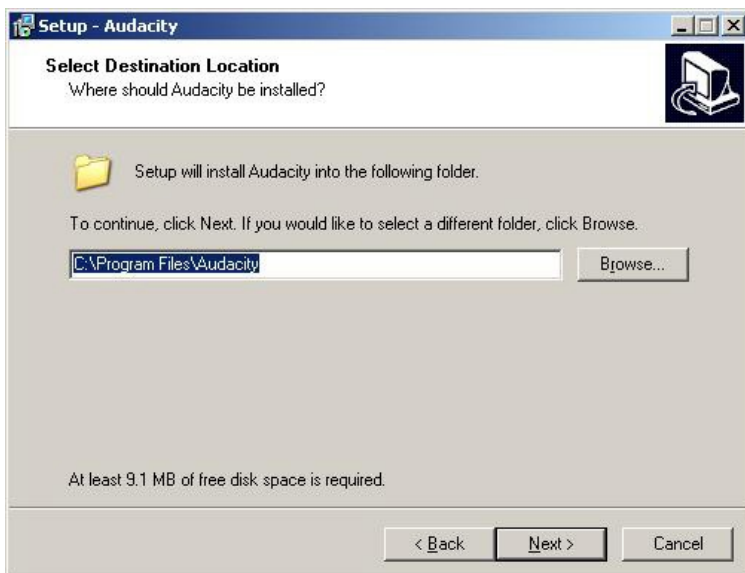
Setup - Audacity

Select Destination Location
Where should Audacity be installed?

Setup will install Audacity into the following folder.

To continue, click Next. If you would like to select a different folder, click Browse.

C:\Program Files\Audacity

Browse...

At least 9.1 MB of free disk space is required.

< Back

Next >

Cancel